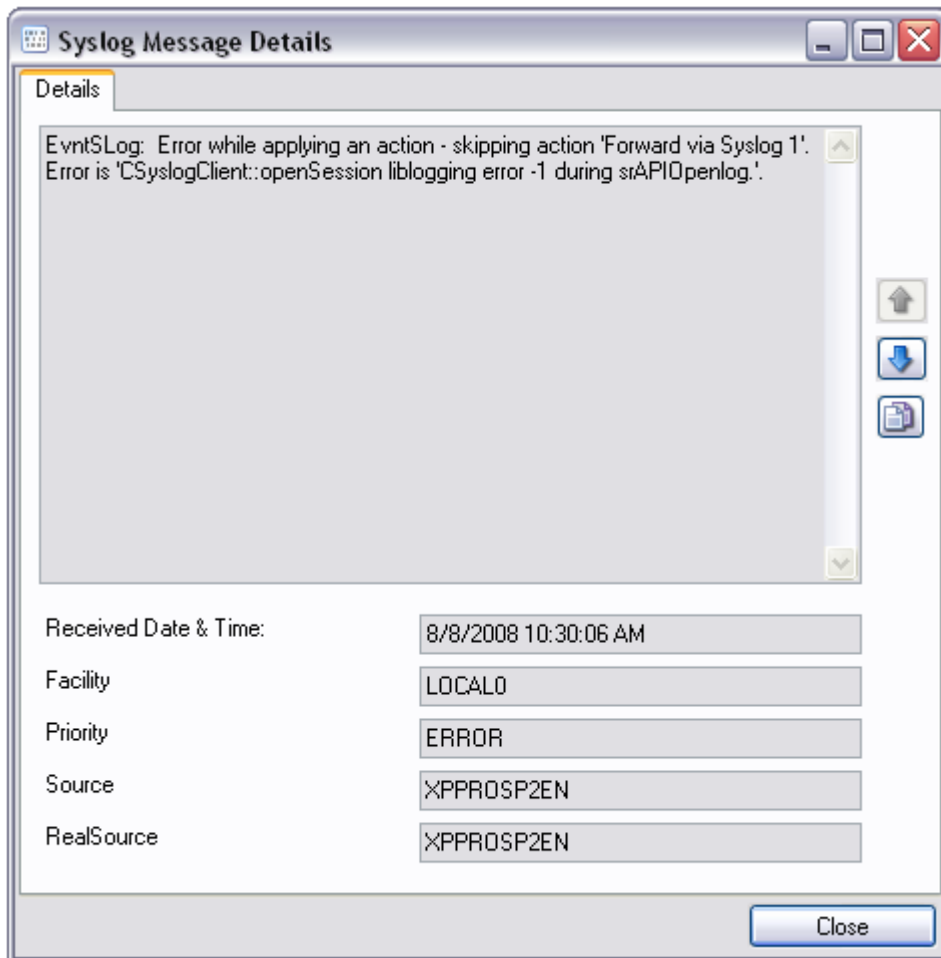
Syslog Message Details

Details

EvntSLog: Error while applying an action - skipping action 'Forward via Syslog 1'. Error is 'CSyslogClient::openSession liblogging error -1 during srAPIOpenlog.'.

| Received Date & Time: | 8/8/2008 10:30:06 AM |
|---|---|
| Facility | LOCAL0 |
| Priority | ERROR |
| Source | XPPROSP2EN |
| RealSource | XPPROSP2EN |

Close